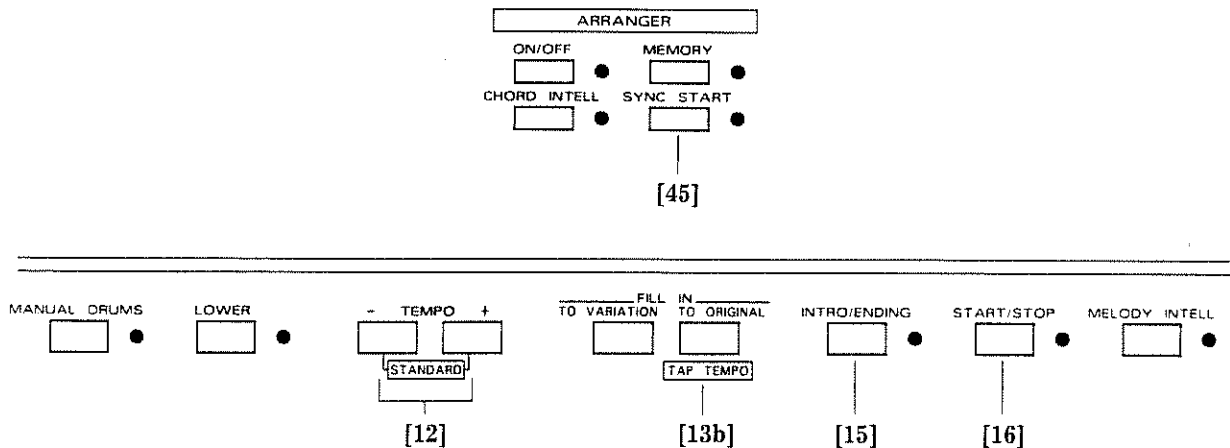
ARRANGER

ON/OFF

MEMORY

CHORD INTELL

SYNC START

[45]

MANUAL DRUMS

LOWER

- TEMPO +

STANDARD

[12]

FILL IN

TO VARIATION

TO ORIGINAL

TAP TEMPO

[13b]

INTRO/ENDING

[15]

START/STOP

[16]

MELODY INTELL